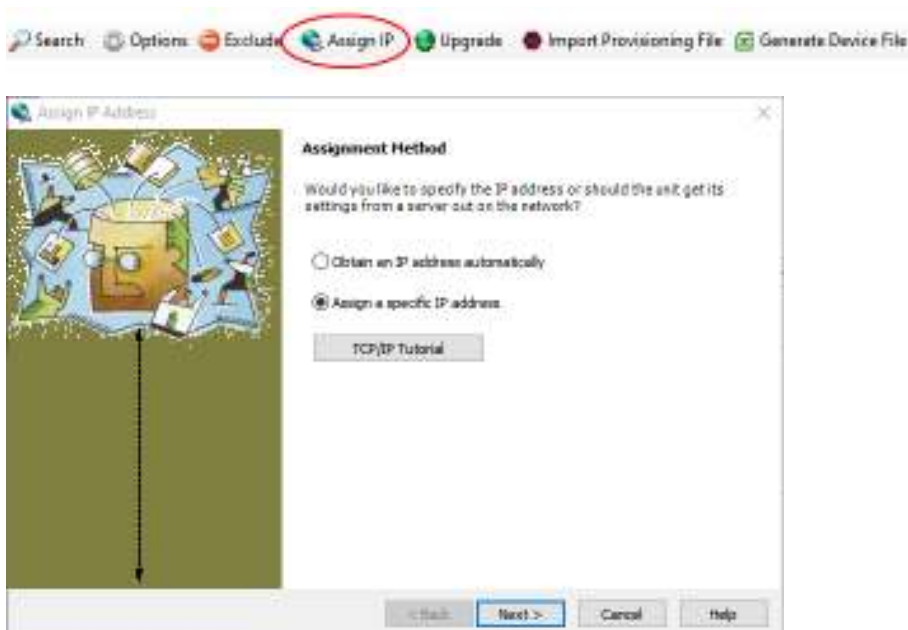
Search Options Exclude Assign IP Upgrade Import Provisioning File Generate Device File

Assign IP Address

Assignment Method

Would you like to specify the IP address or should the unit get its settings from a server out on the network?

Obtain an IP address automatically

Assign a specific IP address

TCP/IP Tutorial

< Back Next > Cancel Help